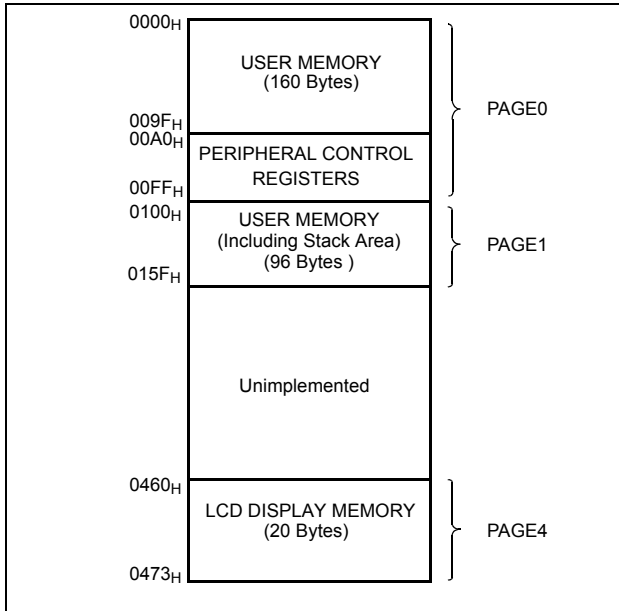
$0000_H$
USER MEMORY
(160 Bytes)
$009F_H$
PAGE0
$00A0_H$
PERIPHERAL CONTROL
REGISTERS
$00FF_H$
$0100_H$
USER MEMORY
(Including Stack Area)
(96 Bytes )
PAGE1
$015F_H$
Unimplemented
$0460_H$
LCD DISPLAY MEMORY
(20 Bytes)
PAGE4
$0473_H$